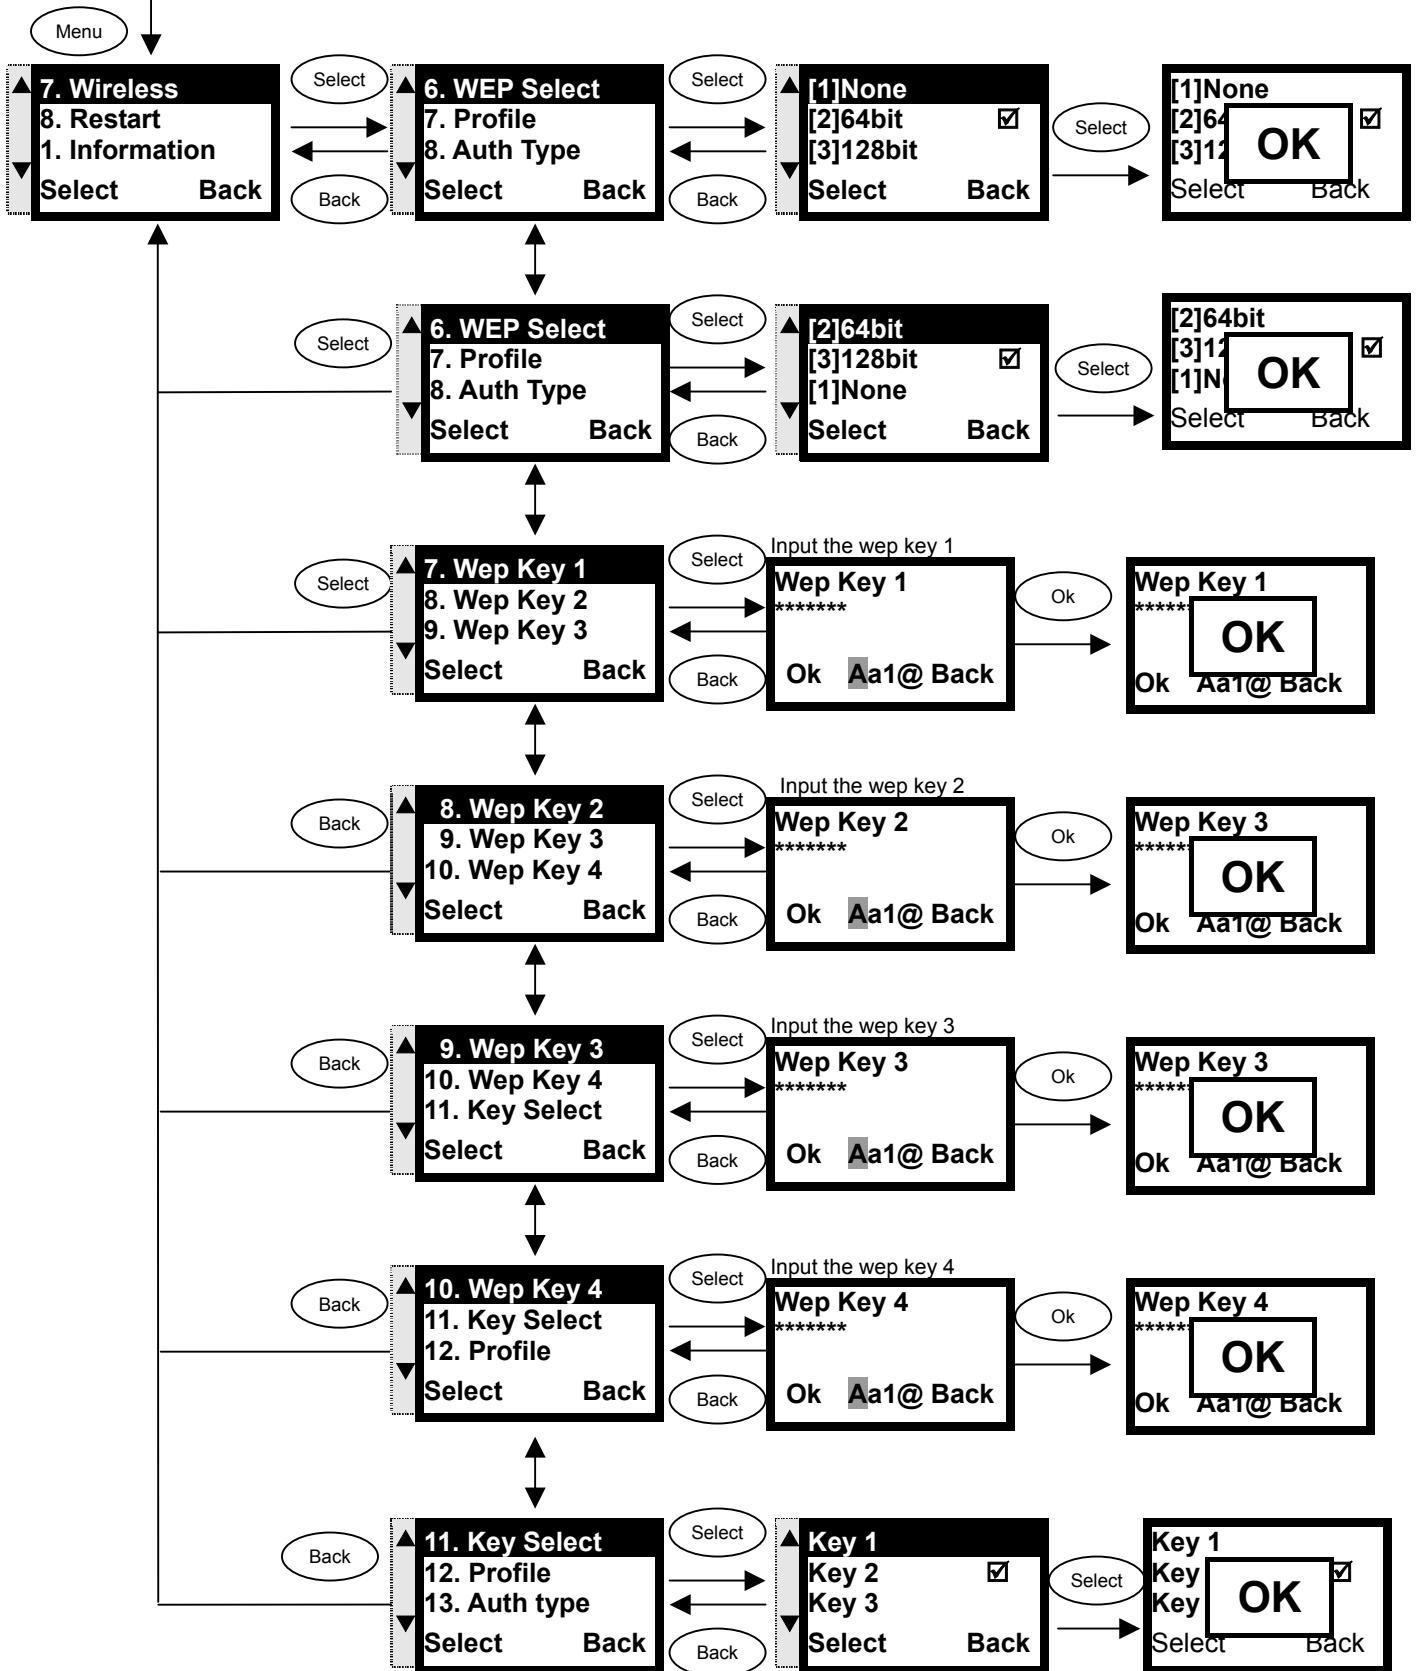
Menu

7. Wireless
8. Restart
1. Information
Select Back

Select
Back

6. WEP Select
7. Profile
8. Auth Type
Select Back

Select
Back

[1]None
[2]64bit ☑
[3]128bit
Select Back

Select

[1]None
[2]64 ☑
[3]12
OK
Select Back

Select

6. WEP Select
7. Profile
8. Auth Type
Select Back

Select
Back

[2]64bit
[3]128bit ☑
[1]None
Select Back

Select

[2]64bit
[3]12 ☑
[1]N
OK
Select Back

Select

7. Wep Key 1
8. Wep Key 2
9. Wep Key 3
Select Back

Select
Back

Input the wep key 1
Wep Key 1
*******
Ok Aa1@ Back

Ok

Wep Key 1
*****
OK
Ok Aa1@ Back

Back

8. Wep Key 2
9. Wep Key 3
10. Wep Key 4
Select Back

Select
Back

Input the wep key 2
Wep Key 2
*******
Ok Aa1@ Back

Ok

Wep Key 3
*****
OK
Ok Aa1@ Back

Back

9. Wep Key 3
10. Wep Key 4
11. Key Select
Select Back

Select
Back

Input the wep key 3
Wep Key 3
*******
Ok Aa1@ Back

Ok

Wep Key 3
*****
OK
Ok Aa1@ Back

Back

10. Wep Key 4
11. Key Select
12. Profile
Select Back

Select
Back

Input the wep key 4
Wep Key 4
*******
Ok Aa1@ Back

Ok

Wep Key 4
*****
OK
Ok Aa1@ Back

Back

11. Key Select
12. Profile
13. Auth type
Select Back

Select
Back

Key 1
Key 2 ☑
Key 3
Select Back

Select

Key 1
Key ☑
Key
OK
Select Back